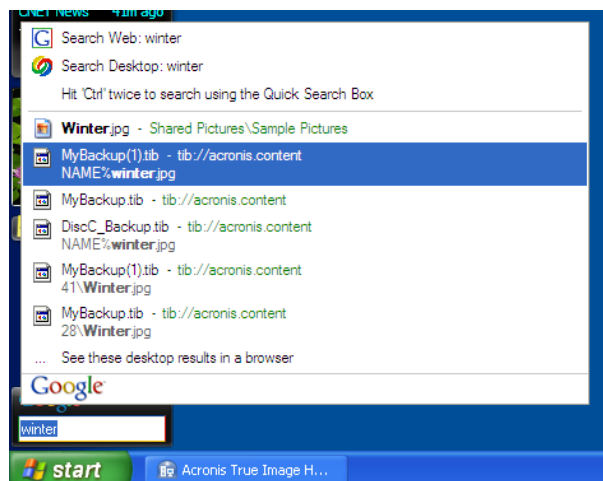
CNET News 41m ago

Search Web: winter

Search Desktop: winter

Hit 'Ctrl' twice to search using the Quick Search Box

Winter.jpg - Shared Pictures\Sample Pictures

MyBackup(1).tib - tib://acronis.content NAME%winter.jpg

MyBackup.tib - tib://acronis.content

DiscC_Backup.tib - tib://acronis.content NAME%winter.jpg

MyBackup(1).tib - tib://acronis.content 41\Winter.jpg

MyBackup.tib - tib://acronis.content 28\Winter.jpg

... See these desktop results in a browser

Google

winter

start

Acronis True Image H...